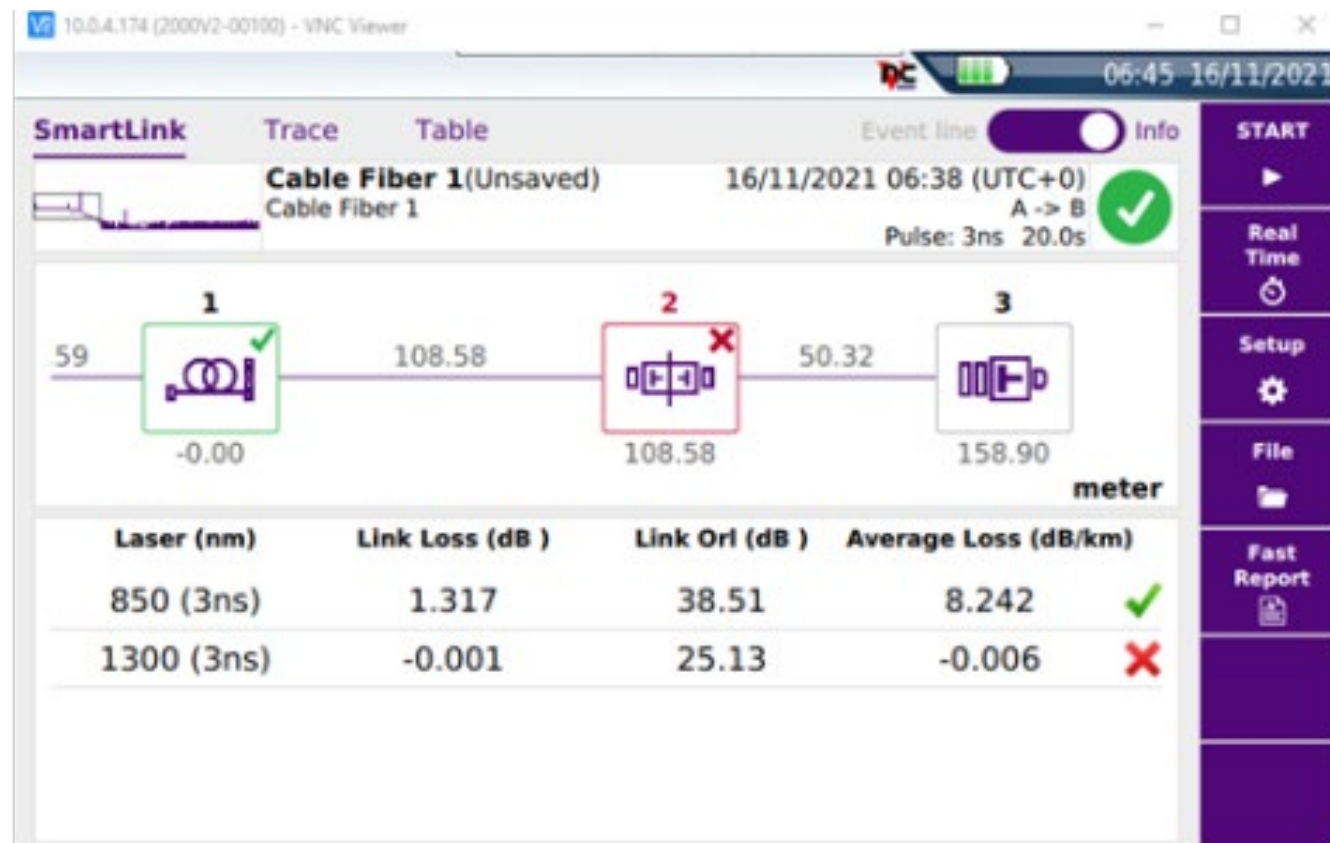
10.0.4.174 (2000V2-00100) - VNC Viewer

06:45 16/11/2021

SmartLink Trace Table Event line Info

START

Cable Fiber 1(Unsaved)
Cable Fiber 1

16/11/2021 06:38 (UTC+0)
A -> B
Pulse: 3ns 20.0s

Real Time

1 2 3

59 108.58 50.32

-0.00 108.58 158.90

meter

Setup

File

Fast Report

| Laser (nm) | Link Loss (dB ) | Link Orl (dB ) | Average Loss (dB/km) |
|---|---|---|---|
| 850 (3ns) | 1.317 | 38.51 | 8.242 |
| 1300 (3ns) | -0.001 | 25.13 | -0.006 |